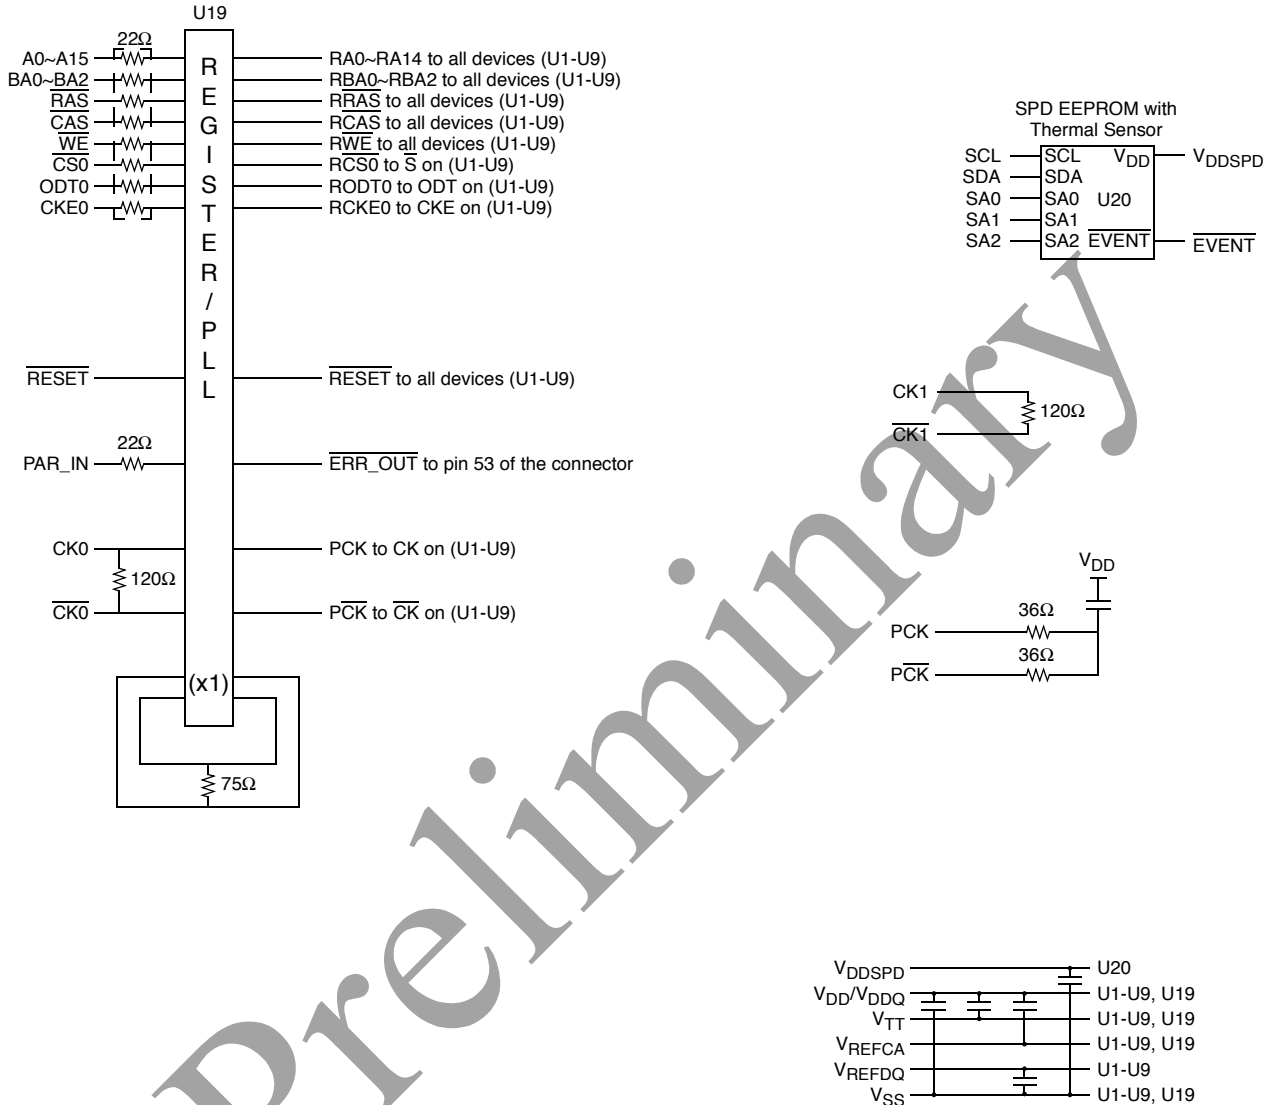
U19

22Ω

A0~A15
$\overline{BA0}$~$\overline{BA2}$
$\overline{RAS}$
$\overline{CAS}$
$\overline{WE}$
$\overline{CS0}$
ODT0
CKE0

R
E
G
I
S
T
E
R
/
P
L
L

RA0~RA14 to all devices (U1-U9)
RBA0~RBA2 to all devices (U1-U9)
R$\overline{RAS}$ to all devices (U1-U9)
R$\overline{CAS}$ to all devices (U1-U9)
R$\overline{WE}$ to all devices (U1-U9)
R$\overline{CS0}$ to $\overline{S}$ on (U1-U9)
RODT0 to ODT on (U1-U9)
RCKE0 to CKE on (U1-U9)

SPD EEPROM with Thermal Sensor

SCL
SDA
SA0
SA1
SA2

SCL
SDA
SA0
SA1
SA2
$V_{DD}$
U20
$\overline{EVENT}$

$V_{DDSPD}$
$\overline{EVENT}$

$\overline{RESET}$
$\overline{RESET}$ to all devices (U1-U9)

CK1
120Ω
$\overline{CK1}$

22Ω
PAR_IN
$\overline{ERR\_OUT}$ to pin 53 of the connector

CK0
120Ω
$\overline{CK0}$

PCK to CK on (U1-U9)
P$\overline{CK}$ to $\overline{CK}$ on (U1-U9)

$V_{DD}$
36Ω
PCK
36Ω
P$\overline{CK}$

(x1)

75Ω

Preliminary

$V_{DDSPD}$
$V_{DD}/V_{DDQ}$
$V_{TT}$
$V_{REFCA}$
$V_{REFDQ}$
$V_{SS}$

U20
U1-U9, U19
U1-U9, U19
U1-U9, U19
U1-U9
U1-U9, U19